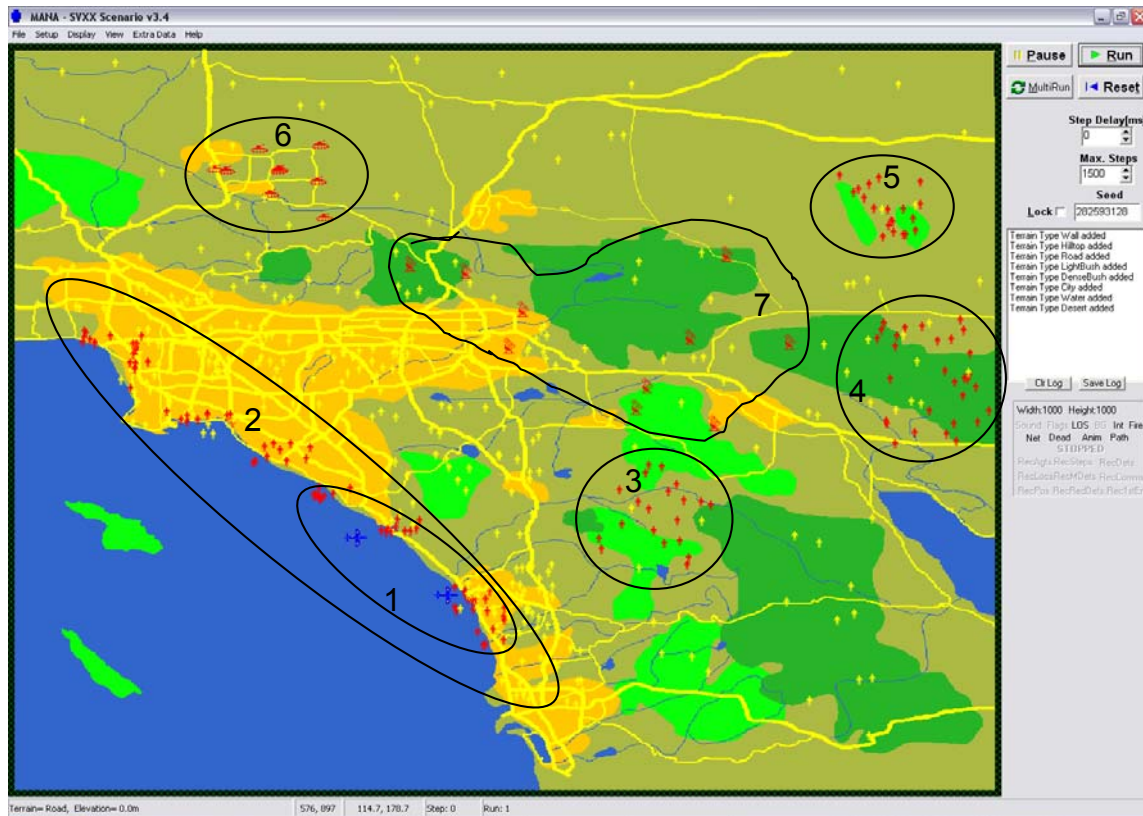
MANA - SVXX Scenario v3.4

File Setup Display View Extra Data Help

6

5

7

2

4

3

1

Pause
Run
MultiRun
Reset
Step Delay[ms
0
Max. Steps
1500
Seed
Lock
282593128

Terrain Type Wall added
Terrain Type Hilltop added
Terrain Type Road added
Terrain Type LightBush added
Terrain Type DenseBush added
Terrain Type City added
Terrain Type Water added
Terrain Type Desert added

Clr Log
Save Log

Width:1000 Height:1000
Sound Flags LOS BG Int Fire
Net Dead Anim Path
STOPPED
RecAgts RecSteps RecData
RecLocs RecMDets RecComm
RecPos RecRedDets RecTotEn

Terrain= Road, Elevation= 0.0m
576, 897
114.7, 178.7
Step: 0
Run: 1